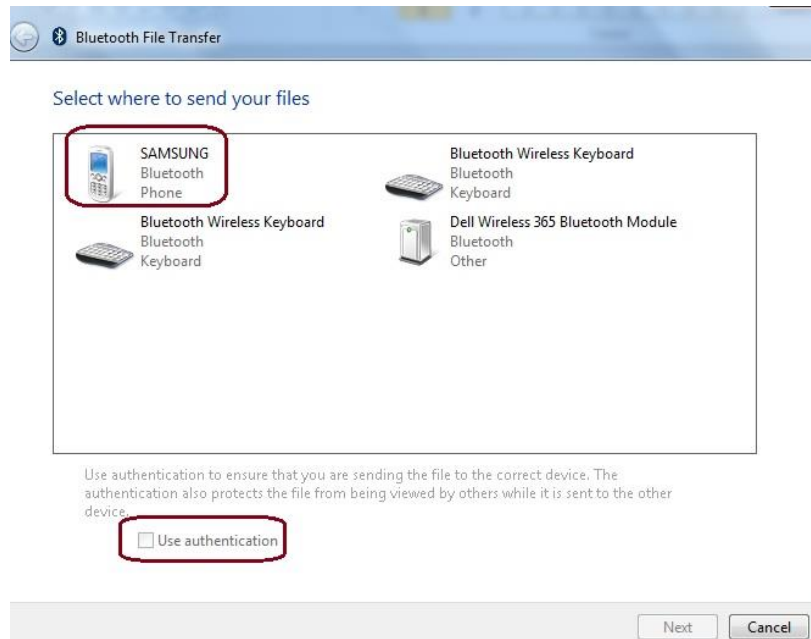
Bluetooth File Transfer

Select where to send your files

SAMSUNG
Bluetooth
Phone

Bluetooth Wireless Keyboard
Bluetooth
Keyboard

Bluetooth Wireless Keyboard
Bluetooth
Keyboard

Dell Wireless 365 Bluetooth Module
Bluetooth
Other

Use authentication to ensure that you are sending the file to the correct device. The authentication also protects the file from being viewed by others while it is sent to the other device.

Use authentication

Next
Cancel